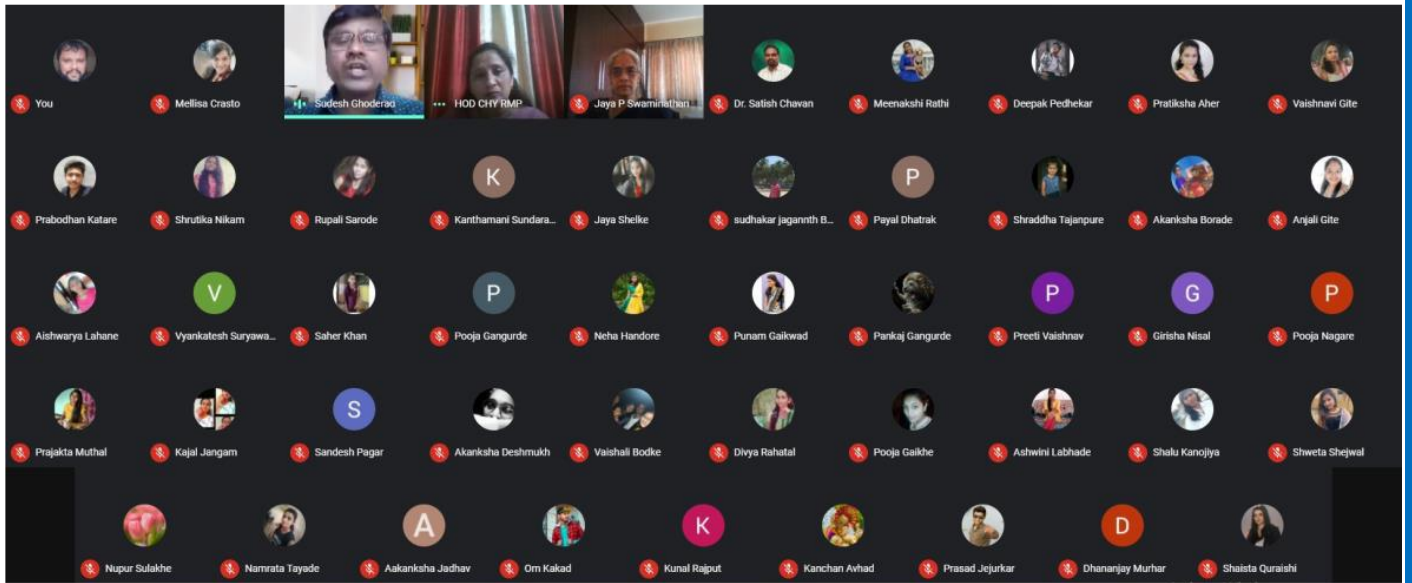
You
Mellisa Crasto
Sudesh Ghoderao
HOD CHY RMP
Jaya P Swaminathan
Dr. Satish Chavan
Meenakshi Rathi
Deepak Pedhekar
Pratiksha Aher
Vaishnavi Gite

Prabodhan Katare
Shrutika Nikam
Rupali Sarode
K
Kanthamani Sundara...
Jaya Shelke
sudhakar jagannth B...
P
Payal Dhatrak
Shraddha Tajanpure
Akanksha Borade
Anjali Gite

Aishwarya Lahane
V
Vyankatesh Suryawa...
Saher Khan
P
Pooja Gangurde
Neha Handore
Punam Gaikwad
Pankaj Gangurde
P
Preeti Vaishnav
G
Girisha Nisal
P
Pooja Nagare

Prajakta Muthal
Kajal Jangam
S
Sandesh Pagar
Akanksha Deshmukh
Vaishali Bodke
Divya Rahatal
Pooja Gaikhe
Ashwini Labhade
Shalu Kanojiya
Shweta Shejwal

Nupur Sulakhe
Namrata Tayade
A
Aakanksha Jadhav
Om Kakad
K
Kunal Rajput
Kanchan Avhad
Prasad Jejurkar
D
Dhananjay Murhar
Shaista Quraishi